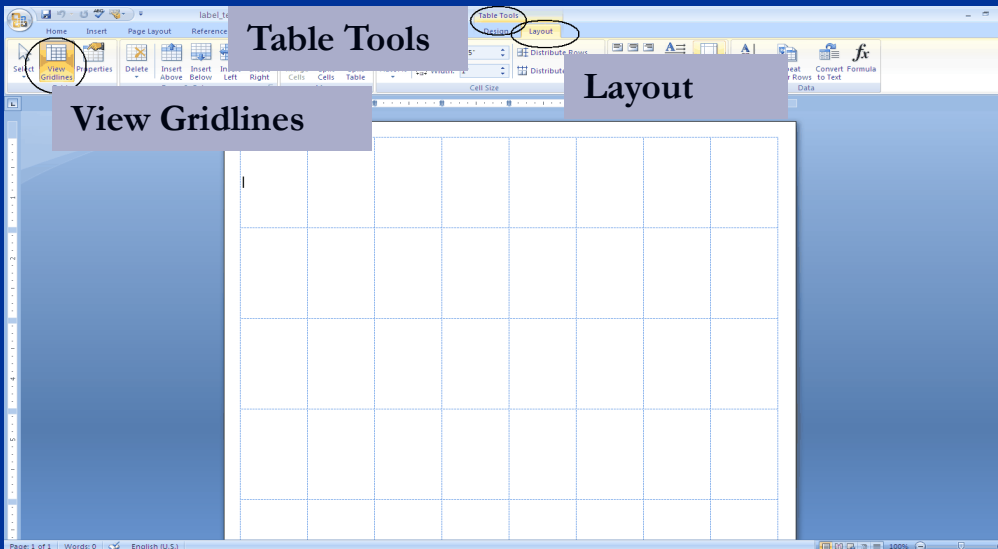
label_te

Table Tools

Home Insert Page Layout Reference

Design Layout

Table Tools

Select View Gridlines Properties

Delete Insert Above Insert Below Insert Left Insert Right

Cells Cells Table

Width:

Distribute Rows

Distribute

Cell Size

Layout

Repeat Rows Convert to Text Formula

Data

View Gridlines

Page: 1 of 1 Words: 0 English (U.S.)

100%